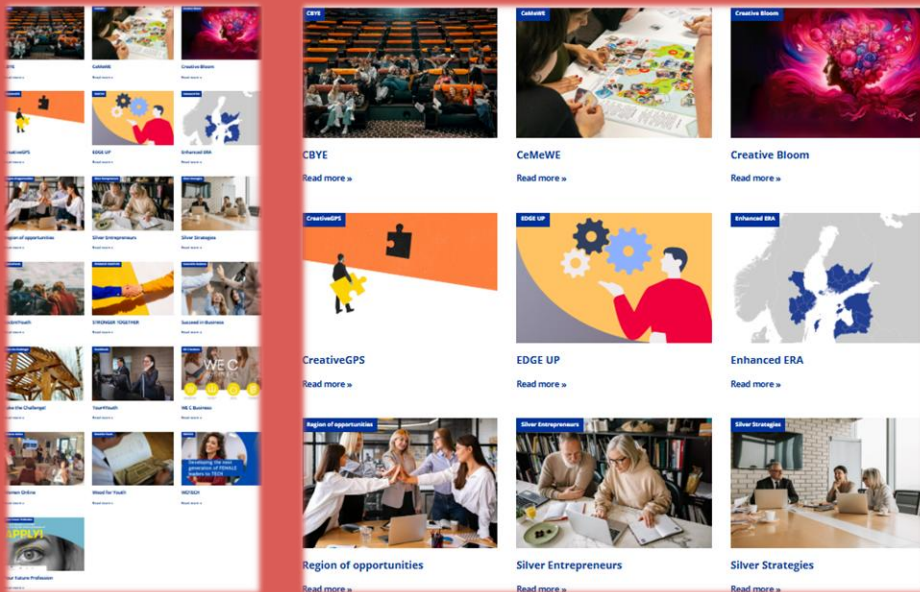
CBYE

CBYE
Read more »

CeMeWE

CeMeWE
Read more »

Creative Bloom

Creative Bloom
Read more »

CreativeGPS

CreativeGPS
Read more »

EDGE UP

EDGE UP
Read more »

Enhanced ERA

Enhanced ERA
Read more »

Region of opportunities

Region of opportunities
Read more »

Silver Entrepreneurs

Silver Entrepreneurs
Read more »

Silver Strategies

Silver Strategies
Read more »

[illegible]Youth
STRONGER TOGETHER
Succeed in Business

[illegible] the Challenge!
Your4Youth
WE C Business

WE C

Women Online
Wood for Youth
WETECH

Developing the next generation of FEMALE leaders in TECH

APPLY!

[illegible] Future Profession